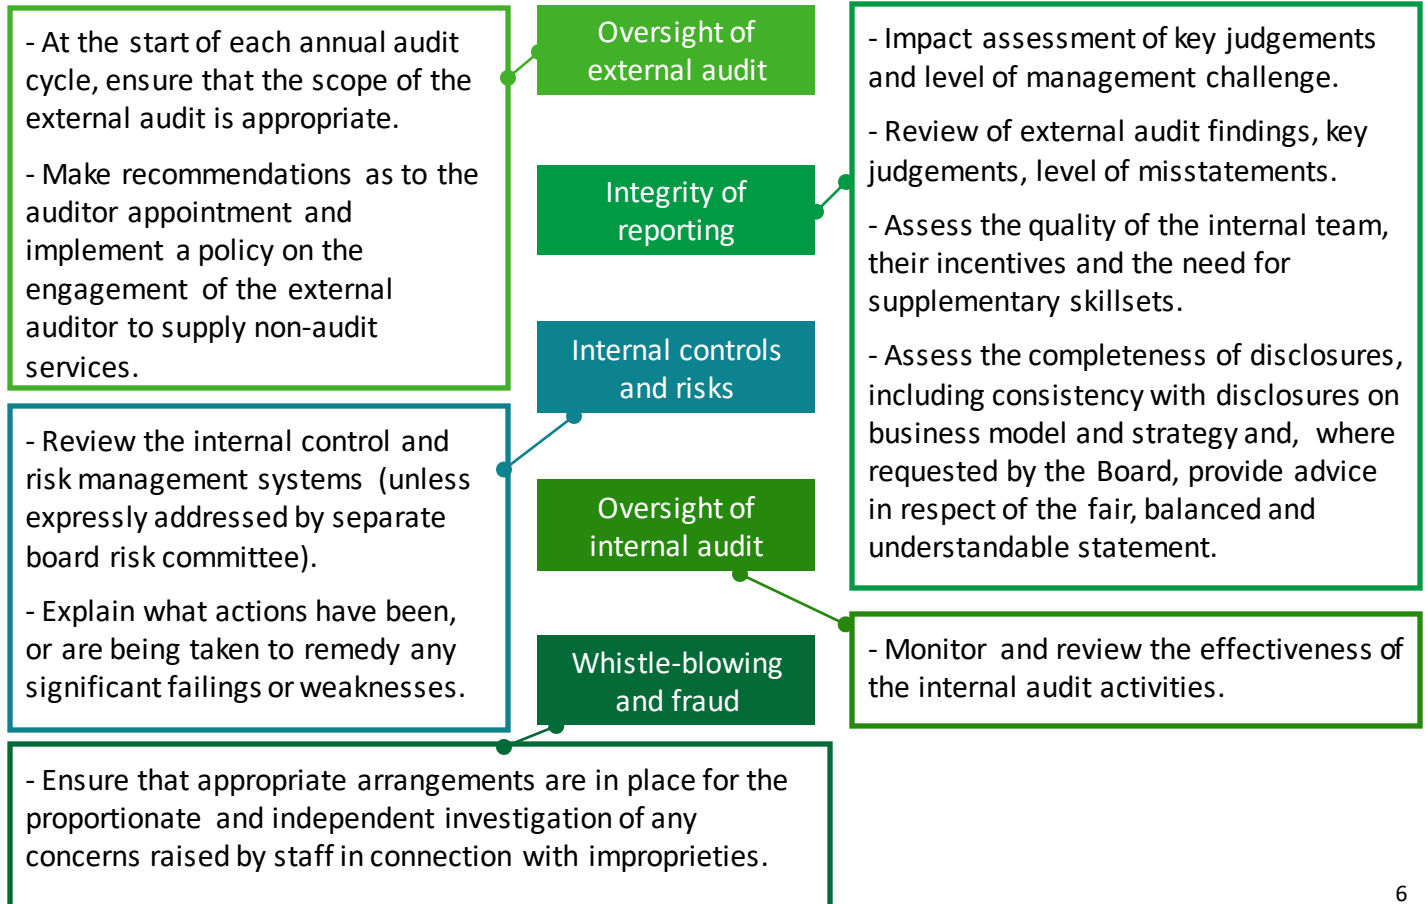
- At the start of each annual audit cycle, ensure that the scope of the external audit is appropriate.

- Make recommendations as to the auditor appointment and implement a policy on the engagement of the external auditor to supply non-audit services.

Oversight of external audit

Integrity of reporting

Internal controls and risks

Oversight of internal audit

Whistle-blowing and fraud

- Impact assessment of key judgements and level of management challenge.

- Review of external audit findings, key judgements, level of misstatements.

- Assess the quality of the internal team, their incentives and the need for supplementary skillsets.

- Assess the completeness of disclosures, including consistency with disclosures on business model and strategy and, where requested by the Board, provide advice in respect of the fair, balanced and understandable statement.

- Review the internal control and risk management systems (unless expressly addressed by separate board risk committee).

- Explain what actions have been, or are being taken to remedy any significant failings or weaknesses.

- Monitor and review the effectiveness of the internal audit activities.

- Ensure that appropriate arrangements are in place for the proportionate and independent investigation of any concerns raised by staff in connection with improprieties.

6